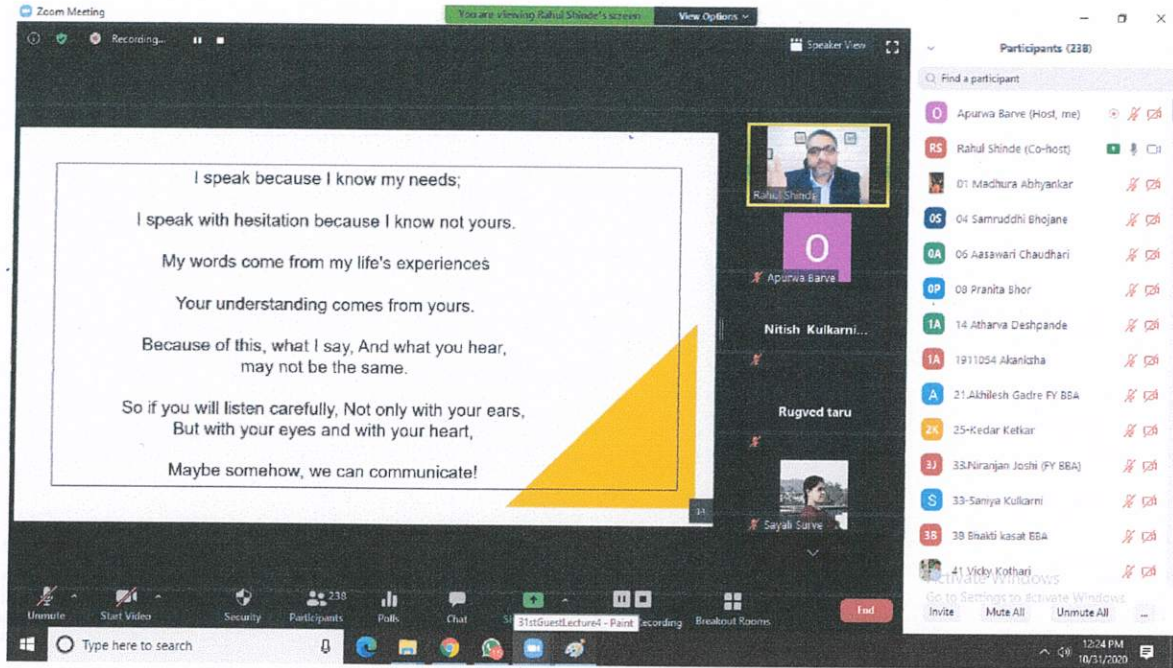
Zoom Meeting

You are viewing Rahul Shinde's screen

View Options

Recording...

Speaker View

I speak because I know my needs;

I speak with hesitation because I know not yours.

My words come from my life's experiences

Your understanding comes from yours.

Because of this, what I say, And what you hear, may not be the same.

So if you will listen carefully, Not only with your ears, But with your eyes and with your heart,

Maybe somehow, we can communicate!

Rahul Shinde

Apurwa Barve

Nitish Kulkarni...

Rugved taru

Sayali Surve

Participants (238)

Find a participant

Apurwa Barve (Host, me)

Rahul Shinde (Co-host)

01 Madhura Abhyankar

04 Samruddhi Bhojane

06 Aasawari Chaudhari

08 Pranita Bhor

14 Atharva Deshpande

1911054 Akanksha

21.Akhilesh Gadre FY BBA

25-Kedar Ketkar

33.Niranjan Joshi (FY BBA)

33-Saniya Kulkarni

38 Bhakti kasat BBA

41 Vicky Kothari

Activate Windows
Go to Settings to activate Windows.

Invite Mute All Unmute All ...

Unmute Start Video Security Participants 238 Polls Chat 31stGuestLecture4 - Paint Recording Breakout Rooms End

Type here to search

12:24 PM 10/31/2020